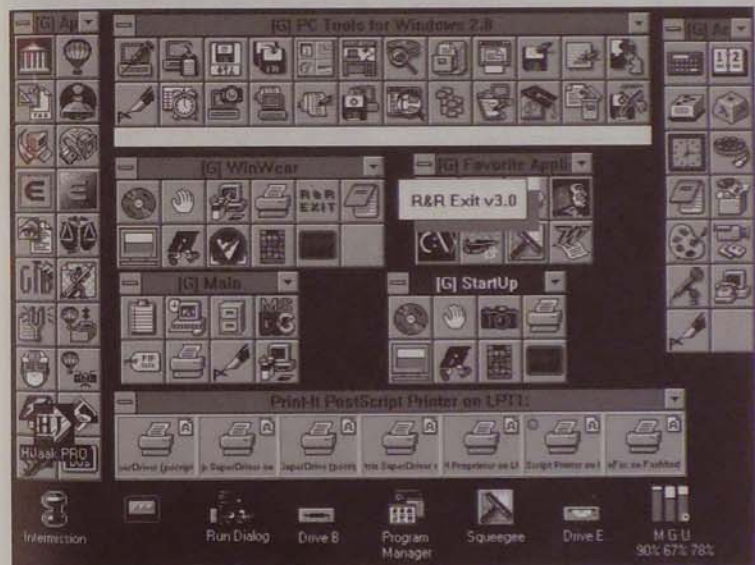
[G] Ap

[G] PC Tools for Windows 2.0

[G] Ac

[G] WinWear

R&R EXIT

[G] Favorite Appli

R&R Exit v3.0

[G] Main

[G] StartUp

HiJaak PRO

Print-It PostScript Printer on LPT1:

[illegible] | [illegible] | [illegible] | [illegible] | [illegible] | Script Printer on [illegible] | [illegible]

Intermission

Run Dialog

Drive B

Program Manager

Squeegee

Drive E

M G U
90% 67% 78%